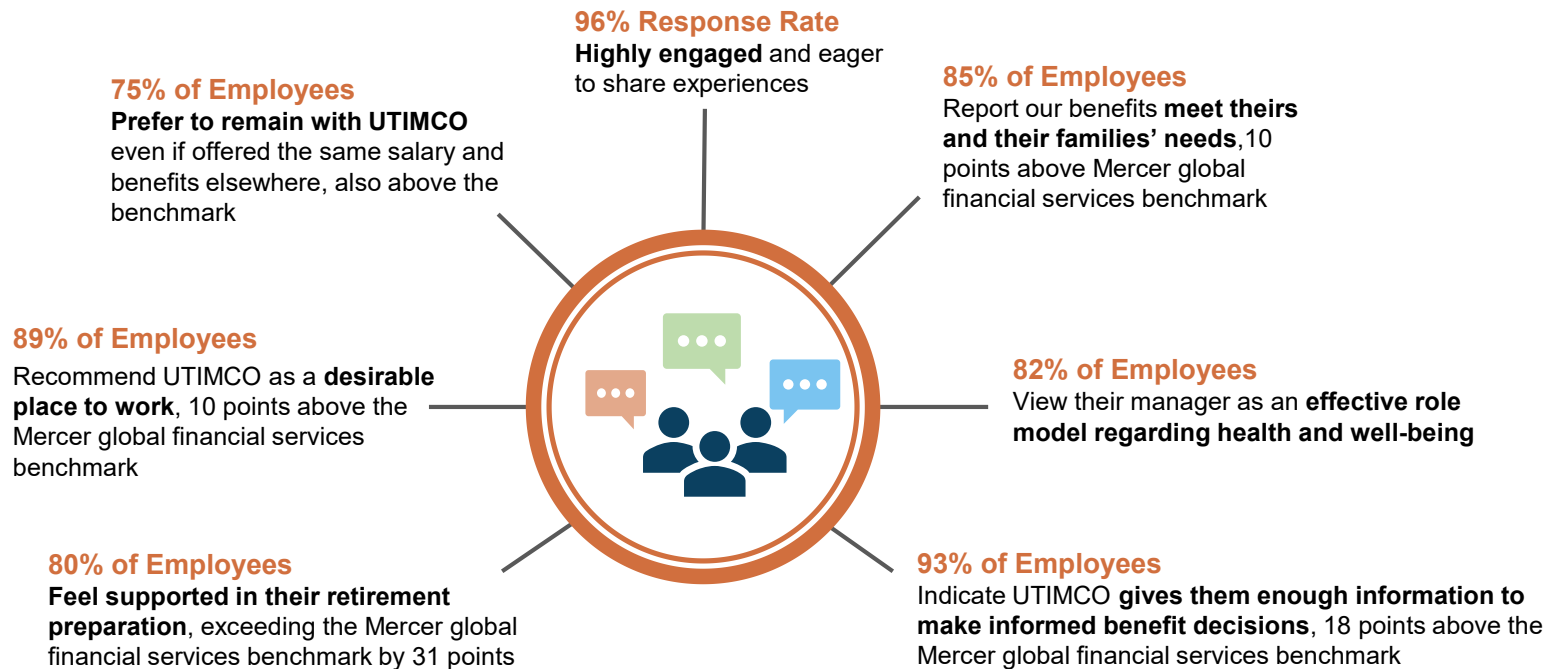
96% Response Rate
Highly engaged and eager to share experiences

75% of Employees
Prefer to remain with UTIMCO even if offered the same salary and benefits elsewhere, also above the benchmark

85% of Employees
Report our benefits meet theirs and their families' needs,10 points above Mercer global financial services benchmark

89% of Employees
Recommend UTIMCO as a desirable place to work, 10 points above the Mercer global financial services benchmark

82% of Employees
View their manager as an effective role model regarding health and well-being

80% of Employees
Feel supported in their retirement preparation, exceeding the Mercer global financial services benchmark by 31 points

93% of Employees
Indicate UTIMCO gives them enough information to make informed benefit decisions, 18 points above the Mercer global financial services benchmark